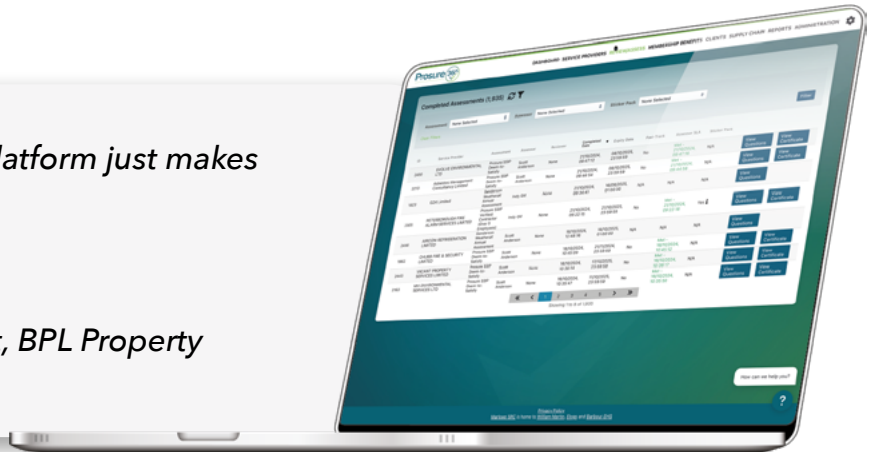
latform just makes

, BPL Property

Prosure360

DASHBOARD SERVICE PROVIDERS ASSESSMENTS MEMBERSHIP BENEFITS CLIENTS SUPPLY CHAIN REPORTS ADMINISTRATION

Completed Assessments (1,835)

Assessment None Selected
Assessor None Selected
Sticker Pack None Selected

Filter

View Questions
View Certificate

How can we help you?

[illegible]